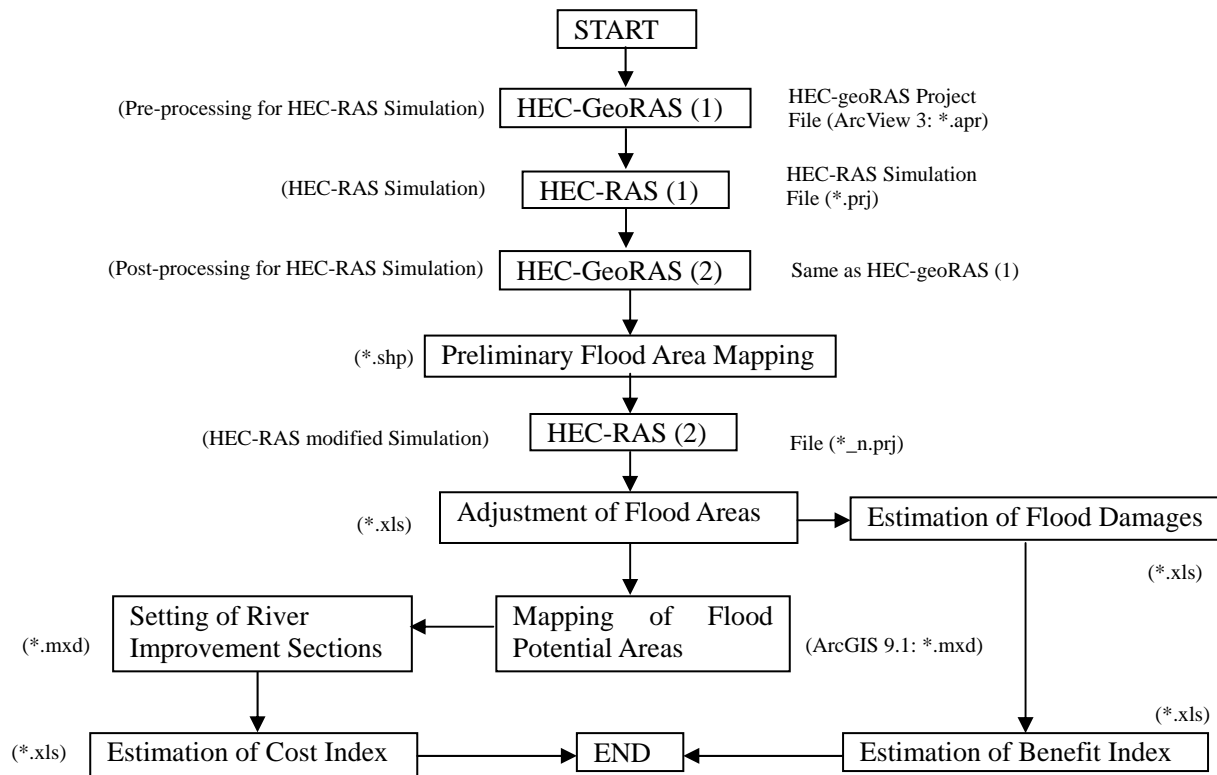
START

(Pre-processing for HEC-RAS Simulation) HEC-GeoRAS (1) HEC-geoRAS Project File (ArcView 3: *.apr)

(HEC-RAS Simulation) HEC-RAS (1) HEC-RAS Simulation File (*.prj)

(Post-processing for HEC-RAS Simulation) HEC-GeoRAS (2) Same as HEC-geoRAS (1)

(*.shp) Preliminary Flood Area Mapping

(HEC-RAS modified Simulation) HEC-RAS (2) File (*_n.prj)

(*.xls) Adjustment of Flood Areas

Estimation of Flood Damages

(*.xls)

(*.mxd) Setting of River Improvement Sections

Mapping of Flood Potential Areas (ArcGIS 9.1: *.mxd)

(*.xls)

(*.xls) Estimation of Cost Index

END

Estimation of Benefit Index